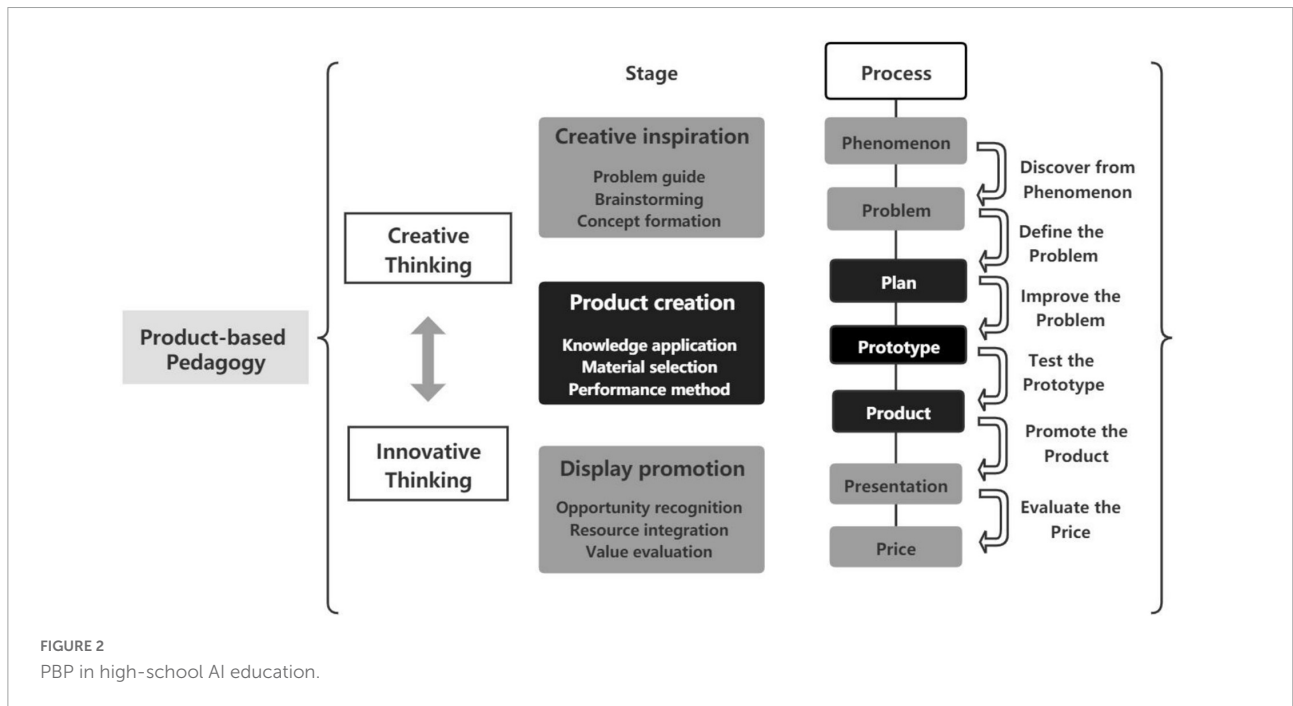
Product-based Pedagogy

Creative Thinking

Innovative Thinking

Stage

Creative inspiration
Problem guide
Brainstorming
Concept formation

Product creation
Knowledge application
Material selection
Performance method

Display promotion
Opportunity recognition
Resource integration
Value evaluation

Process

Phenomenon

Problem

Plan

Prototype

Product

Presentation

Price

Discover from Phenomenon

Define the Problem

Improve the Problem

Test the Prototype

Promote the Product

Evaluate the Price

FIGURE 2
PBP in high-school AI education.